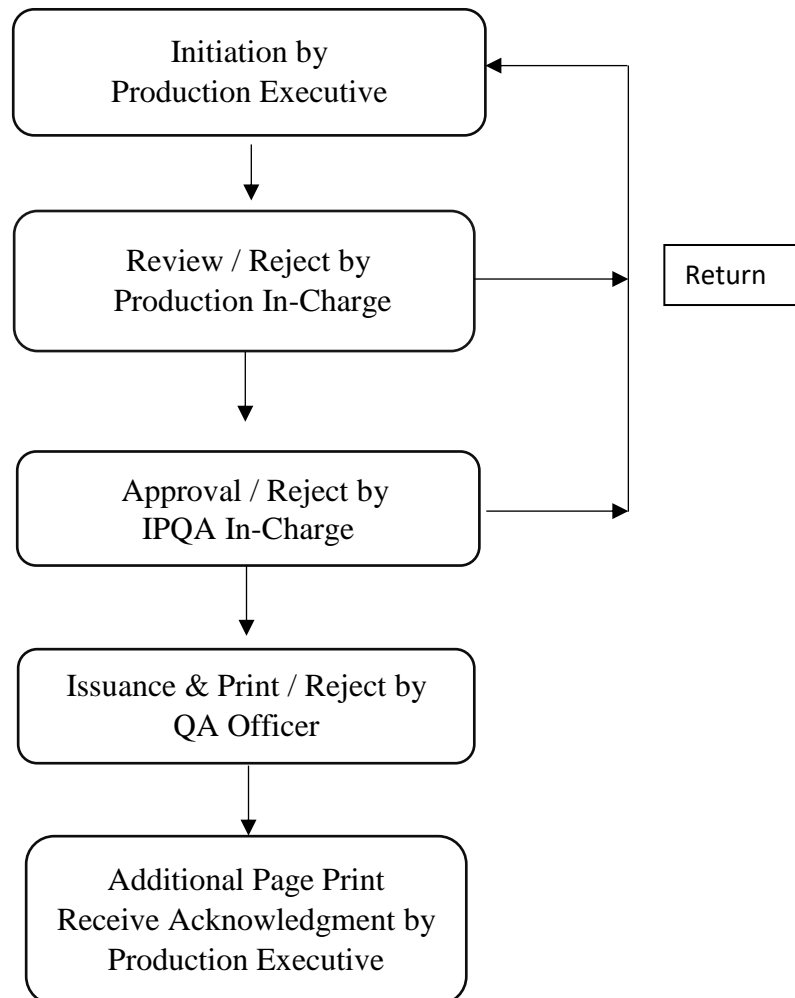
Initiation by
Production Executive

Review / Reject by
Production In-Charge

Return

Approval / Reject by
IPQA In-Charge

Issuance & Print / Reject by
QA Officer

Additional Page Print
Receive Acknowledgment by
Production Executive